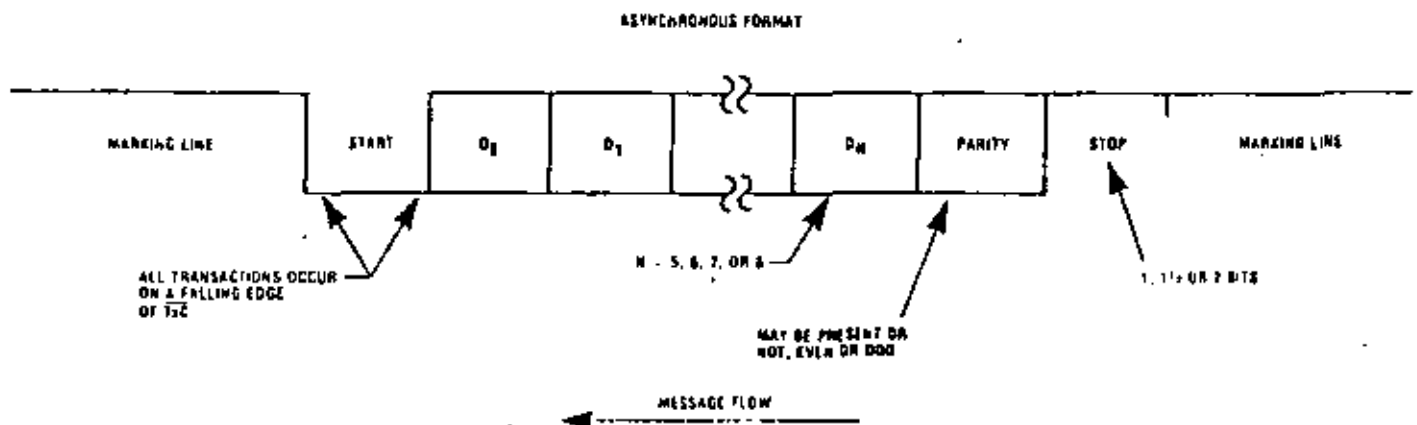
ASYNCHRONOUS FORMAT

MARKING LINE

START

$D_0$

$D_1$

$D_N$

PARITY

STOP

MARKING LINE

ALL TRANSACTIONS OCCUR ON A FALLING EDGE OF $\overline{TxC}$

N = 5, 6, 7, OR 8

MAY BE PRESENT OR NOT, EVEN OR ODD

1, 1½ OR 2 BITS

MESSAGE FLOW